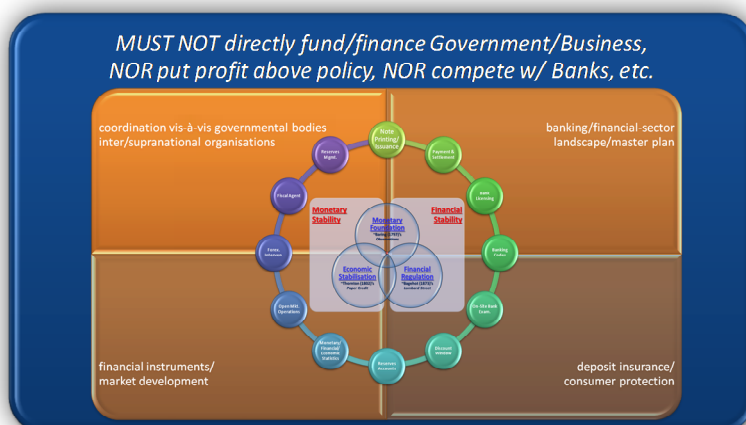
MUST NOT directly fund/finance Government/Business, NOR put profit above policy, NOR compete w/ Banks, etc.

coordination vis-à-vis governmental bodies inter/supranational organisations

banking/financial-sector landscape/master plan

financial instruments/ market development

deposit insurance/ consumer protection

Note Printing/ Issuance

Payment & Settlement

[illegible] Clearing

Banking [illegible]

On-Site Bank Exam.

Discount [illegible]

Reserves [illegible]

Monetary/ Financial/ Economic Statistics

Open Mkt. Operations

Forex. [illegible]

Fiscal Agent

Reserves Mgmt.

Monetary Stability

Financial Stability

Monetary Foundation
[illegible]

Economic Stabilisation
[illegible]

Financial Regulation
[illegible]